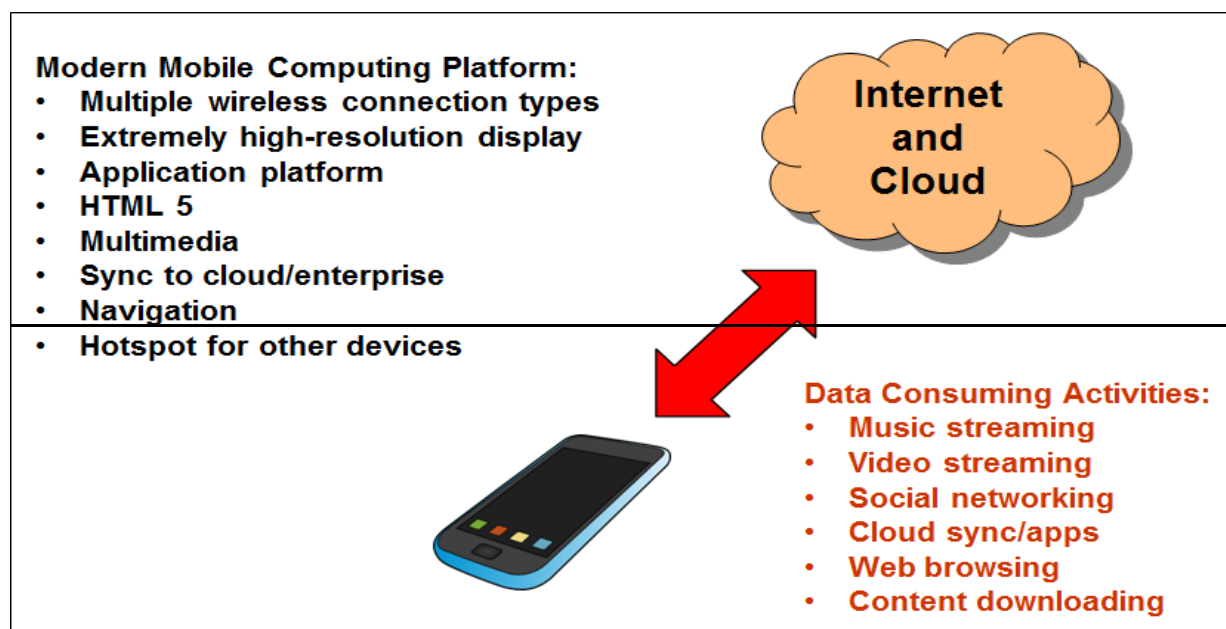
Modern Mobile Computing Platform:
- Multiple wireless connection types
- Extremely high-resolution display
- Application platform
- HTML 5
- Multimedia
- Sync to cloud/enterprise
- Navigation
- Hotspot for other devices

Internet and Cloud

Data Consuming Activities:
- Music streaming
- Video streaming
- Social networking
- Cloud sync/apps
- Web browsing
- Content downloading